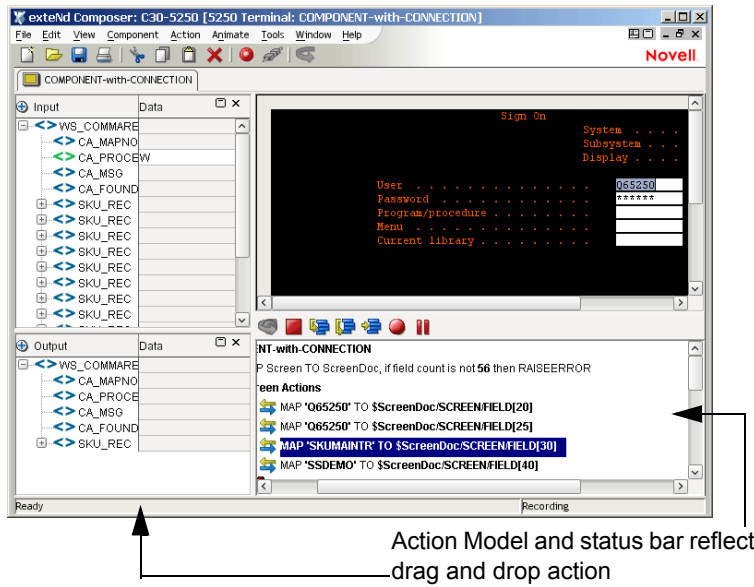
exteNd Composer: C30-5250 [5250 Terminal: COMPONENT-with-CONNECTION]

File Edit View Component Action Animate Tools Window Help

Novell

COMPONENT-with-CONNECTION

Input Data

WS_COMMARE
CA_MAPNO
CA_PROCE W
CA_MSG
CA_FOUND
SKU_REC
SKU_REC
SKU_REC
SKU_REC
SKU_REC
SKU_REC
SKU_REC
SKU_REC

Sign On
System . . . .
Subsystem . . .
Display . . . .

User . . . . . . . . . . . . . . Q65250
Password . . . . . . . . . . . . ******
Program/procedure . . . . . . . .
Menu . . . . . . . . . . . . . .
Current library . . . . . . . . .

Output Data

WS_COMMARE
CA_MAPNO
CA_PROCE
CA_MSG
CA_FOUND
SKU_REC

NT-with-CONNECTION
P Screen TO ScreenDoc, if field count is not **56** then RAISEERROR
reen Actions
MAP **'Q65250'** TO **$ScreenDoc/SCREEN/FIELD[20]**
MAP **'Q65250'** TO **$ScreenDoc/SCREEN/FIELD[25]**
MAP **'SKUMAINTR'** TO **$ScreenDoc/SCREEN/FIELD[30]**
MAP **'SSDEMO'** TO **$ScreenDoc/SCREEN/FIELD[40]**

Ready

Recording

Action Model and status bar reflect drag and drop action